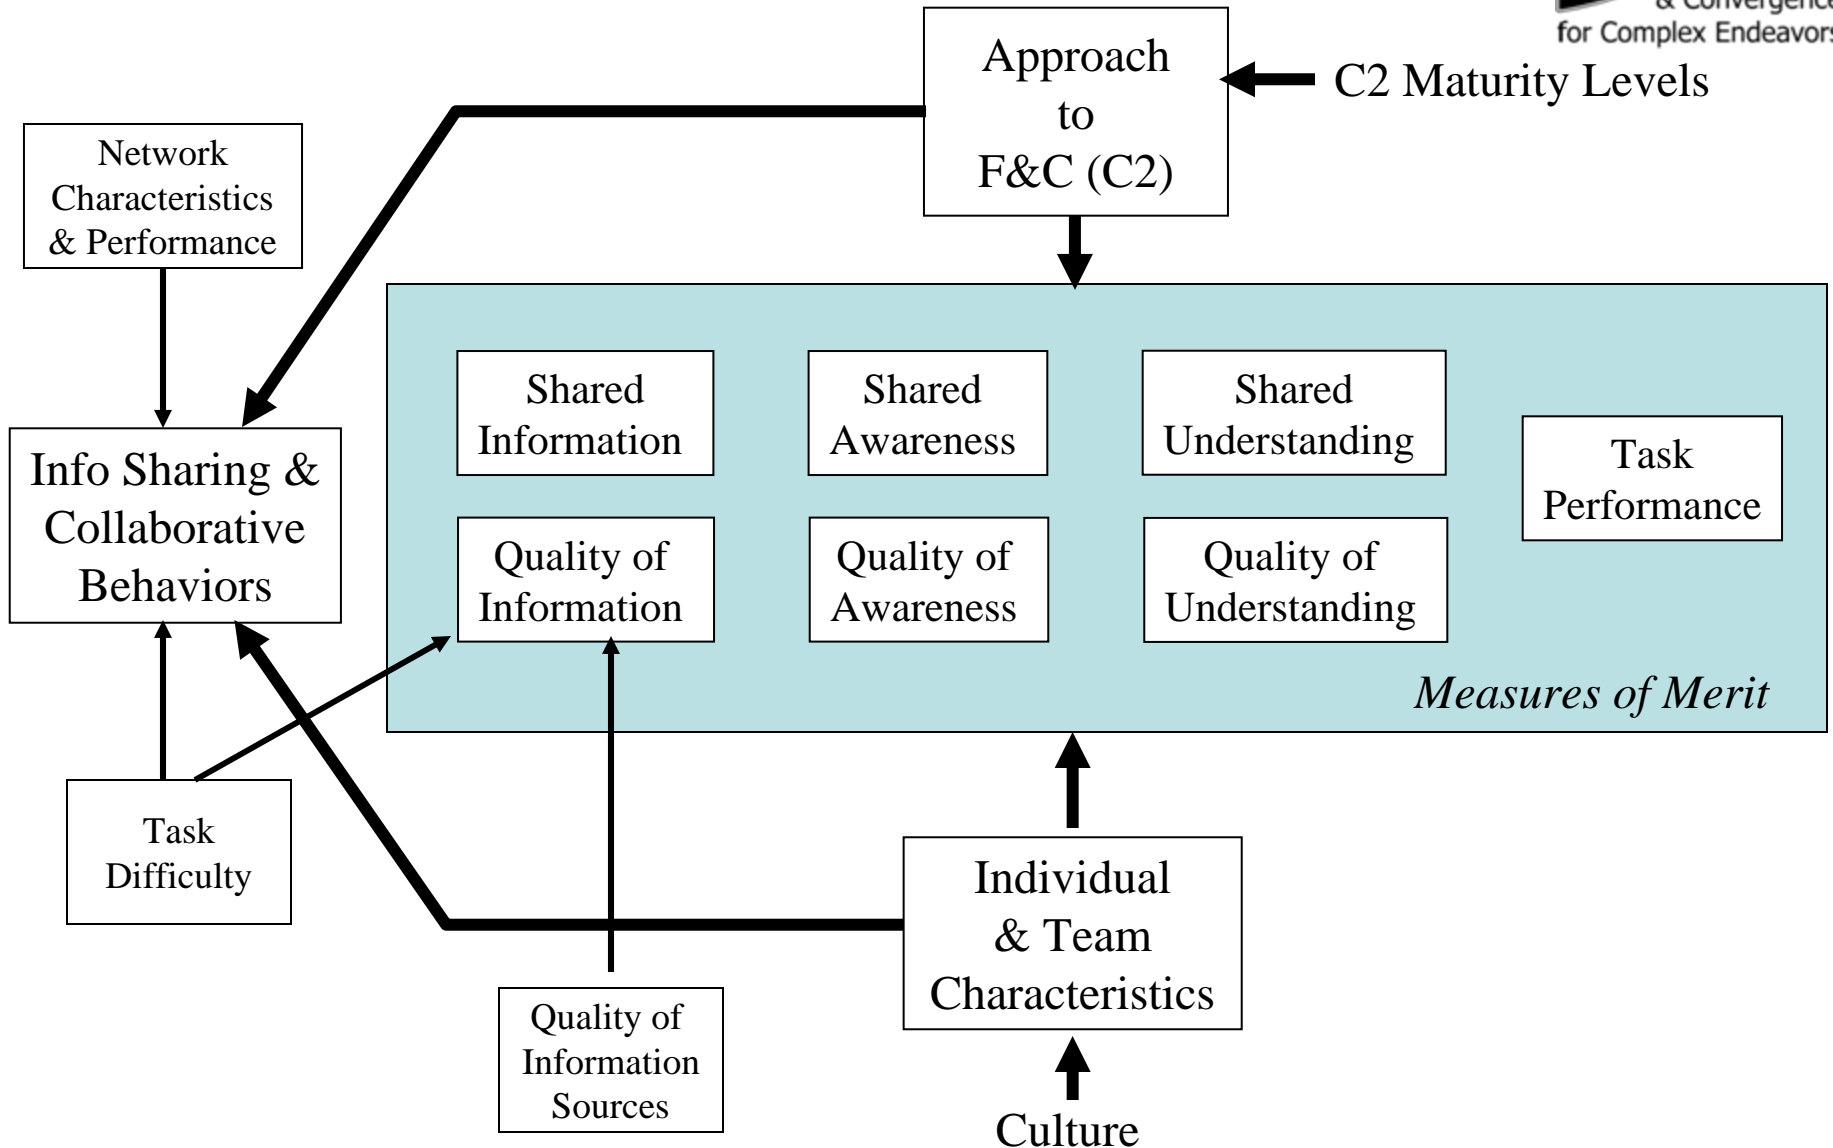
& Convergence
for Complex Endeavors

Approach to F&C (C2)

C2 Maturity Levels

Network Characteristics & Performance

Info Sharing & Collaborative Behaviors

Shared Information

Shared Awareness

Shared Understanding

Task Performance

Quality of Information

Quality of Awareness

Quality of Understanding

Measures of Merit

Task Difficulty

Individual & Team Characteristics

Quality of Information Sources

Culture